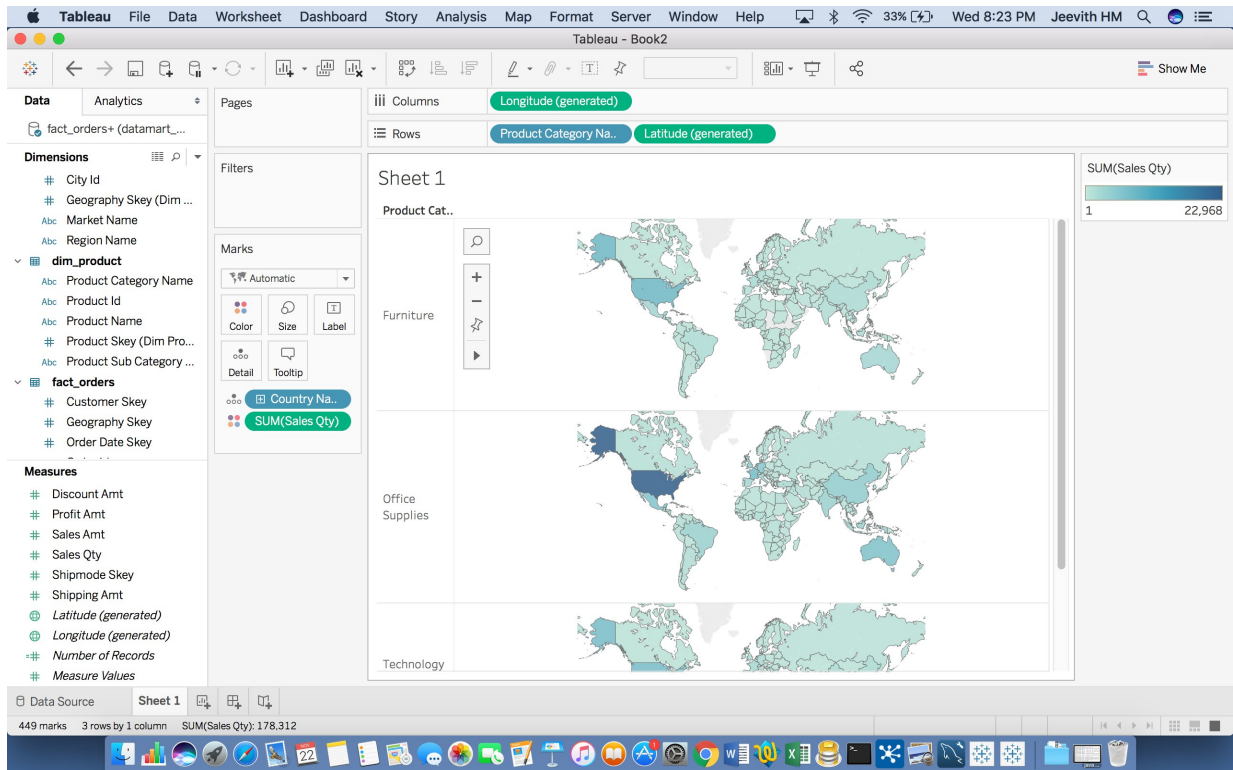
Tableau File Data Worksheet Dashboard Story Analysis Map Format Server Window Help 33% Wed 8:23 PM Jeevith HM

Tableau - Book2

Show Me

Data Analytics

fact_orders+ (datamart_...

Dimensions

City Id
Geography Skey (Dim ...
Market Name
Region Name
dim_product
Product Category Name
Product Id
Product Name
Product Skey (Dim Pro...
Product Sub Category ...
fact_orders
Customer Skey
Geography Skey
Order Date Skey

Measures

Discount Amt
Profit Amt
Sales Amt
Sales Qty
Shipmode Skey
Shipping Amt
Latitude (generated)
Longitude (generated)
Number of Records
Measure Values

Pages

Filters

Marks

Automatic

Color Size Label
Detail Tooltip

Country Na..
SUM(Sales Qty)

Columns Longitude (generated)

Rows Product Category Na.. Latitude (generated)

Sheet 1

Product Cat..

Furniture

Office Supplies

Technology

SUM(Sales Qty)

1 22,968

Data Source Sheet 1

449 marks 3 rows by 1 column SUM(Sales Qty): 178,312